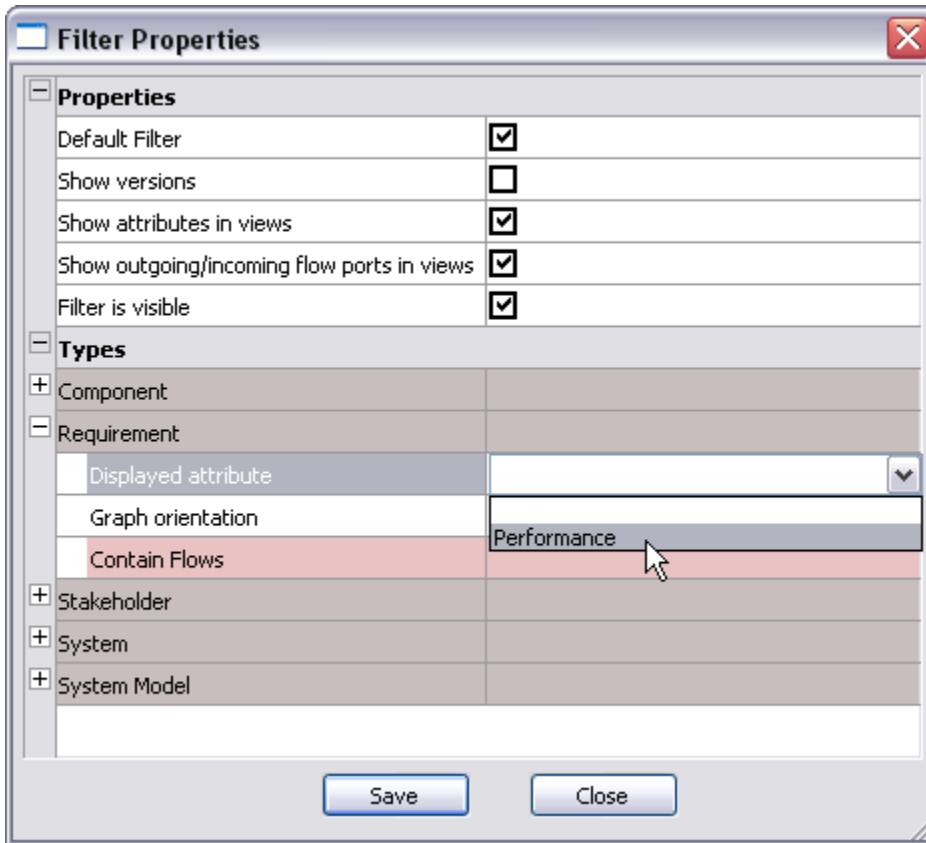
Filter Properties

Properties

| | |
|---|---|
| Default Filter | ☑ |
| Show versions | ☐ |
| Show attributes in views | ☑ |
| Show outgoing/incoming flow ports in views | ☑ |
| Filter is visible | ☑ |

Types

Component

Requirement

Displayed attribute

Graph orientation

Contain Flows

Performance

Stakeholder

System

System Model

Save

Close